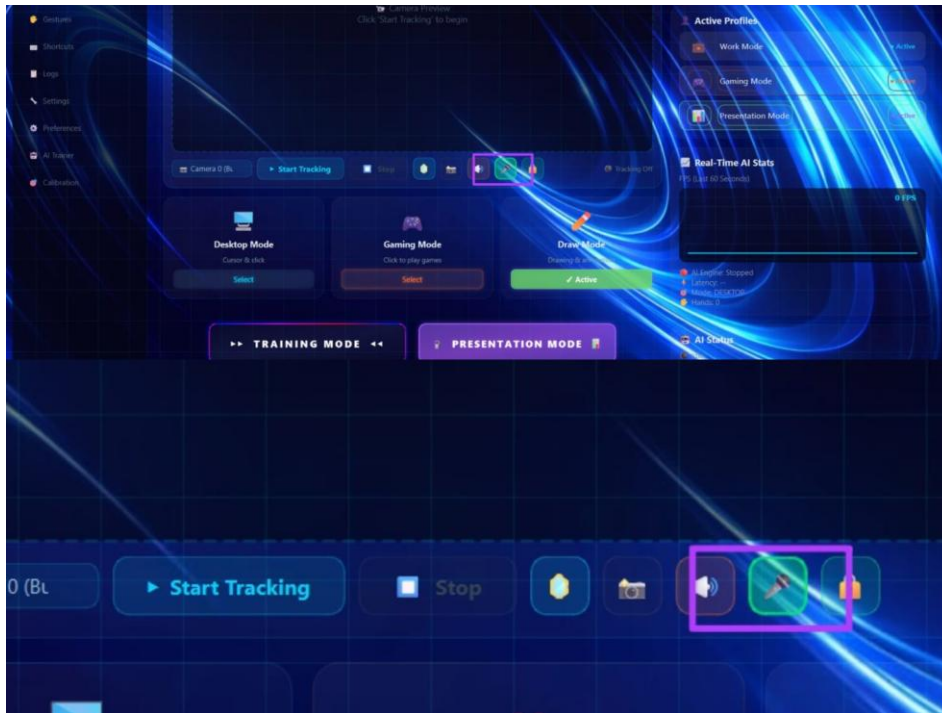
Gestures
Shortcuts
Logs
Settings
Preferences
AI Trainer
Calibration

Camera Preview
Click 'Start Tracking' to begin

Camera 0 (Bu
▸ Start Tracking
Stop
Tracking Off

Desktop Mode
Cursor & click
Select

Gaming Mode
Click to play games
Select

Draw Mode
Drawing & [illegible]
✓ Active

▸▸ TRAINING MODE ◂◂
PRESENTATION MODE

Active Profiles
Work Mode
Active
Gaming Mode
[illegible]
Presentation Mode
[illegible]

Real-Time AI Stats
FPS (Last 60 Seconds)
0 FPS

AI Engine: Stopped
Latency: --
Mode: DESKTOP
Hands: 0

AI Status

0 (Bu
▸ Start Tracking
Stop